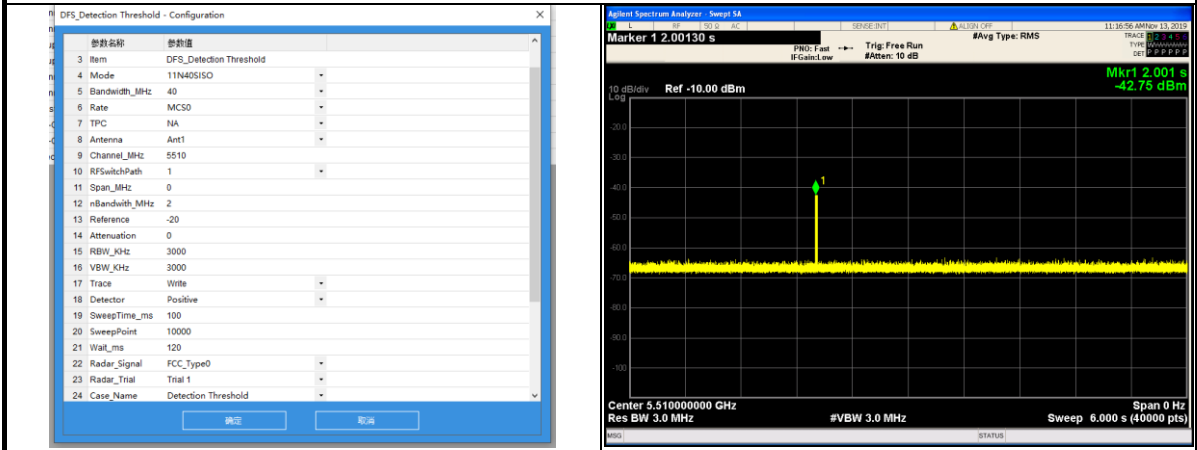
DFS_Detection Threshold - Configuration

| | 参数名称 | 参数值 |
|---|---|---|
| 3 | Item | DFS_Detection Threshold |
| 4 | Mode | 11N40SISO |
| 5 | Bandwidth_MHz | 40 |
| 6 | Rate | MCS0 |
| 7 | TPC | NA |
| 8 | Antenna | Ant1 |
| 9 | Channel_MHz | 5510 |
| 10 | RFSwitchPath | 1 |
| 11 | Span_MHz | 0 |
| 12 | nBandwith_MHz | 2 |
| 13 | Reference | -20 |
| 14 | Attenuation | 0 |
| 15 | RBW_KHz | 3000 |
| 16 | VBW_KHz | 3000 |
| 17 | Trace | Write |
| 18 | Detector | Positive |
| 19 | SweepTime_ms | 100 |
| 20 | SweepPoint | 10000 |
| 21 | Wait_ms | 120 |
| 22 | Radar_Signal | FCC_Type0 |
| 23 | Radar_Trial | Trial 1 |
| 24 | Case_Name | Detection Threshold |

确定 取消

Agilent Spectrum Analyzer - Swept SA
RF 50 Ω AC SENSE:INT ALIGN OFF 11:16:56 AM Nov 13, 2019
Marker 1 2.00130 s
PNO: Fast IFGain:Low Trig: Free Run #Atten: 10 dB #Avg Type: RMS
TRACE 1 2 3 4 5 6 TYPE DET P P P P P P
10 dB/div Ref -10.00 dBm
Log
Mkr1 2.001 s
-42.75 dBm
-20.0
-30.0
-40.0
-50.0
-60.0
-70.0
-80.0
-90.0
-100
1
Center 5.510000000 GHz
Res BW 3.0 MHz
#VBW 3.0 MHz
Span 0 Hz
Sweep 6.000 s (40000 pts)
MSG
STATUS